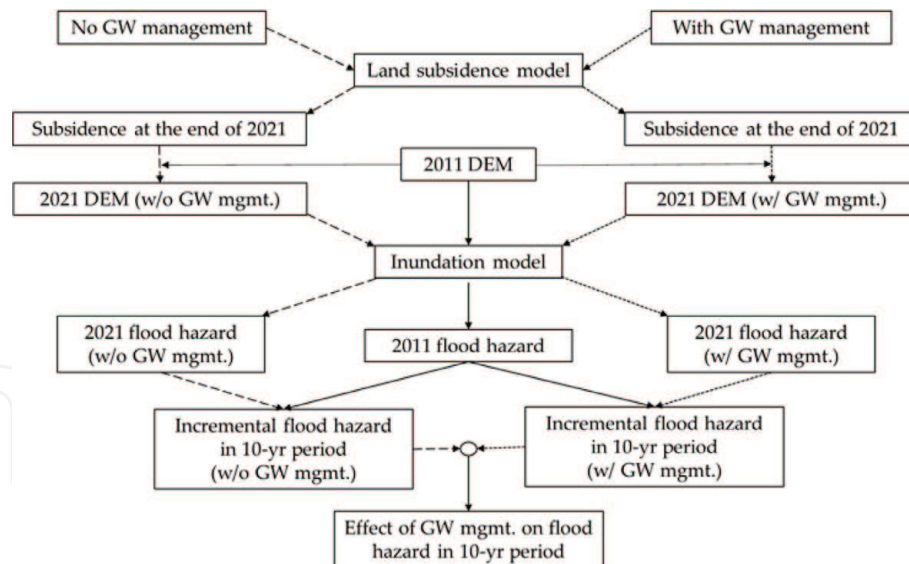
No GW management

With GW management

Land subsidence model

Subsidence at the end of 2021

Subsidence at the end of 2021

2011 DEM

2021 DEM (w/o GW mgmt.)

2021 DEM (w/ GW mgmt.)

Inundation model

2021 flood hazard (w/o GW mgmt.)

2011 flood hazard

2021 flood hazard (w/ GW mgmt.)

Incremental flood hazard in 10-yr period (w/o GW mgmt.)

Incremental flood hazard in 10-yr period (w/ GW mgmt.)

Effect of GW mgmt. on flood hazard in 10-yr period